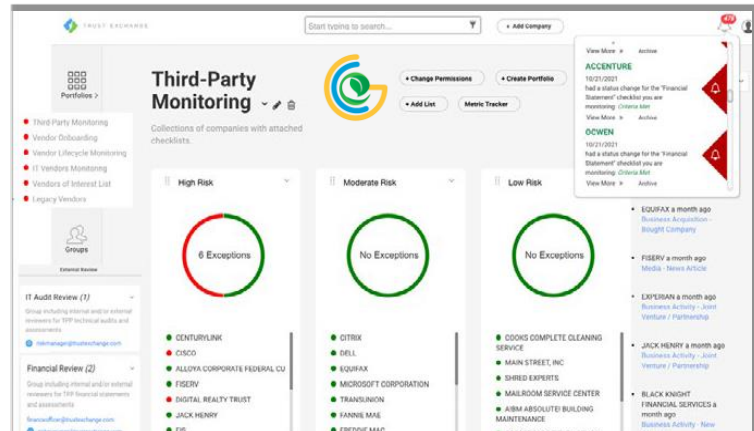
TRUST EXCHANGE

Start typing to search...

+ Add Company

478

Portfolios >

Third-Party Monitoring

Third-Party Monitoring
Vendor Onboarding
Vendor Lifecycle Monitoring
IT Vendors Monitoring
Vendors of Interest List
Legacy Vendors

Groups

External Review

IT Audit Review (1)

Group including internal and/or external reviewers for TPP technical audits and assessments

itdmanager@trustexchange.com

Financial Review (2)

Group including internal and/or external reviewers for TPP financial statements and assessments

financeofficer@trustexchange.com

+ Change Permissions
+ Create Portfolio
+ Add List
Metric Tracker

Collections of companies with attached checklists.

High Risk

6 Exceptions

CENTURYLINK
CISCO
ALLEGYA CORPORATE FEDERAL CU
FISERV
DIGITAL REALTY TRUST
JACK HENRY
FIS

Moderate Risk

No Exceptions

CITRIX
DELL
EQUIFAX
MICROSOFT CORPORATION
TRANSUNION
FANNIE MAE
FREDDIE MAC

Low Risk

No Exceptions

COOKS COMPLETE CLEANING SERVICE
MAIN STREET, INC
SHRED EXPERTS
MAILROOM SERVICE CENTER
AIBM ABSOLUTE! BUILDING MAINTENANCE

View More »
Archive

ACCENTURE
10/21/2021
had a status change for the "Financial Statement" checklist you are monitoring: Criteria Met
View More »
Archive

OCWEN
10/21/2021
had a status change for the "Financial Statement" checklist you are monitoring: Criteria Met
View More »
Archive

EQUIFAX a month ago
Business Acquisition - Bought Company

FISERV a month ago
Media - News Article

EXPERIAN a month ago
Business Activity - Joint Venture / Partnership

JACK HENRY a month ago
Business Activity - Joint Venture / Partnership

BLACK KNIGHT FINANCIAL SERVICES a month ago
Business Activity - New